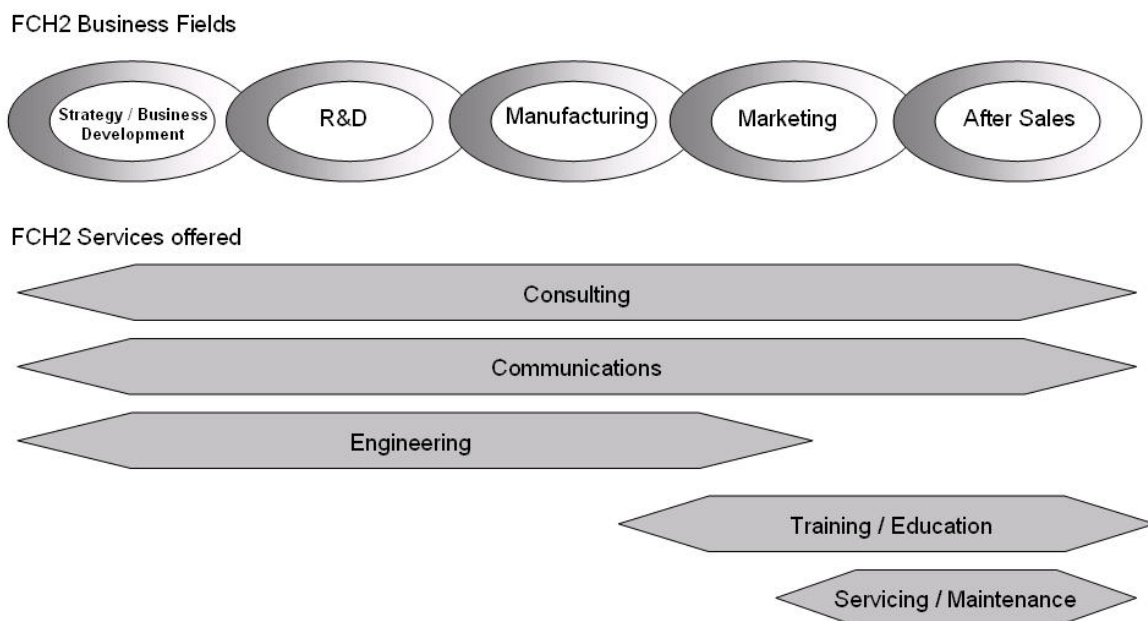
FCH2 Business Fields

Strategy / Business Development

R&D

Manufacturing

Marketing

After Sales

FCH2 Services offered

Consulting

Communications

Engineering

Training / Education

Servicing / Maintenance